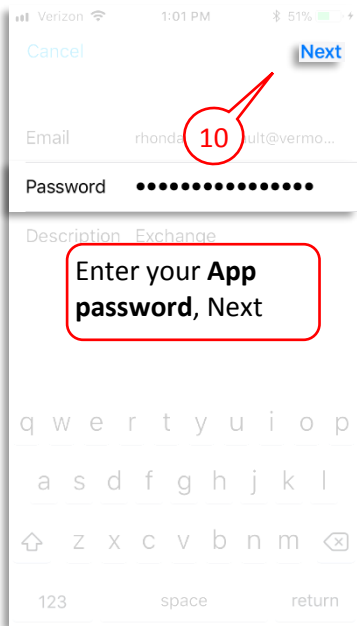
Verizon 1:01 PM 51%

Cancel Next

10

Email rhonda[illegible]ult@vermo...

Password ●●●●●●●●●●●●●●●

Description Exchange

Enter your **App password**, Next

q w e r t y u i o p

a s d f g h j k l

z x c v b n m

123 space return